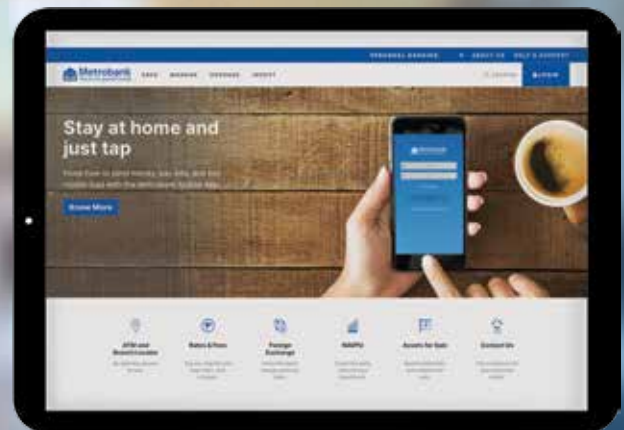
PERSONAL BANKING ABOUT US HELP & SUPPORT

Metrobank SAVE BORROW SPEND INVEST

LOGIN

Stay at home and just tap

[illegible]

Know More

ATM and Branch Locator

Rates & Fees

Foreign Exchange

NAVPU

Assets for Sale

Contact Us